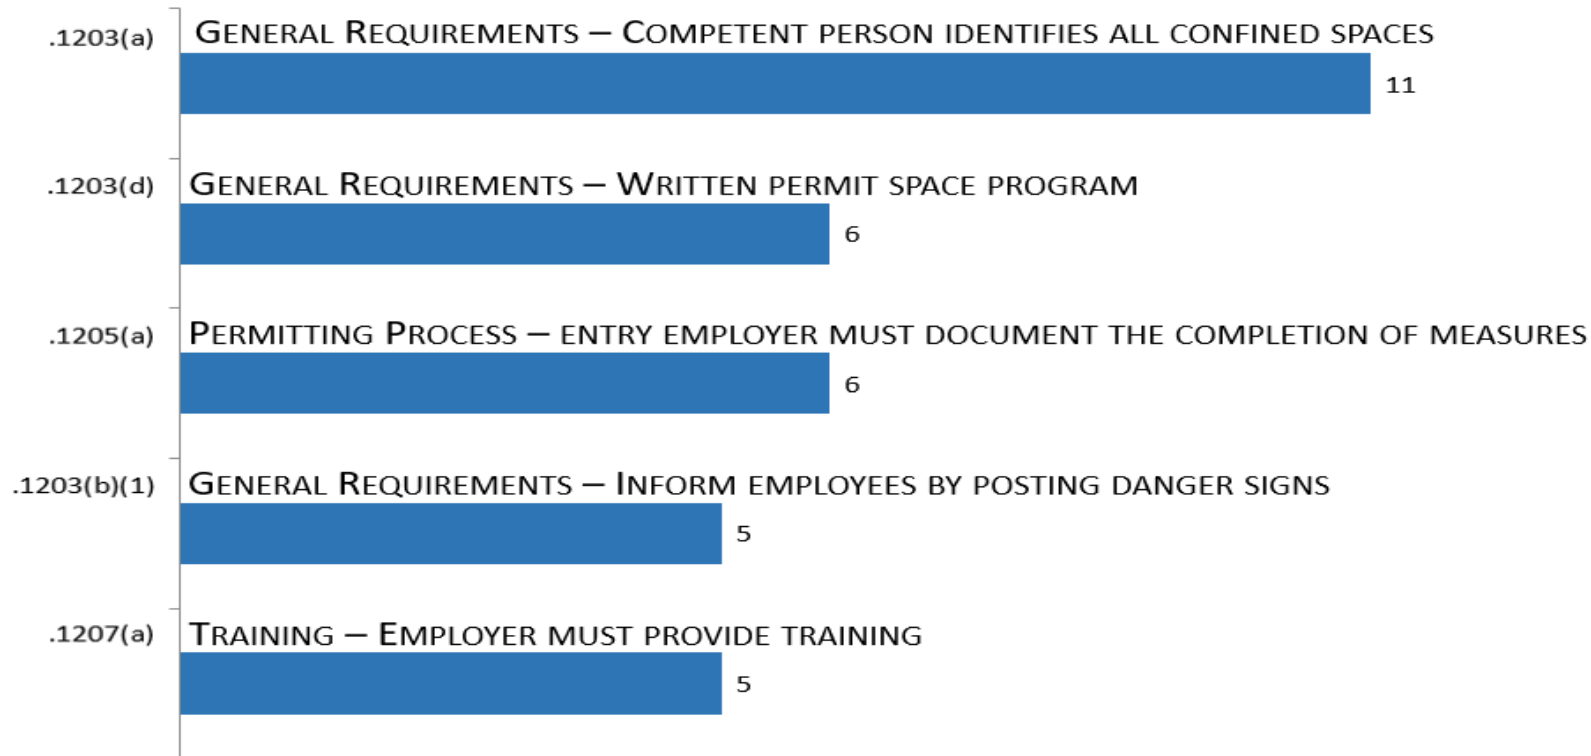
.1203(a)
General Requirements – Competent person identifies all confined spaces
11

.1203(d)
General Requirements – Written permit space program
6

.1205(a)
Permitting Process – entry employer must document the completion of measures
6

.1203(b)(1)
General Requirements – Inform employees by posting danger signs
5

.1207(a)
Training – Employer must provide training
5